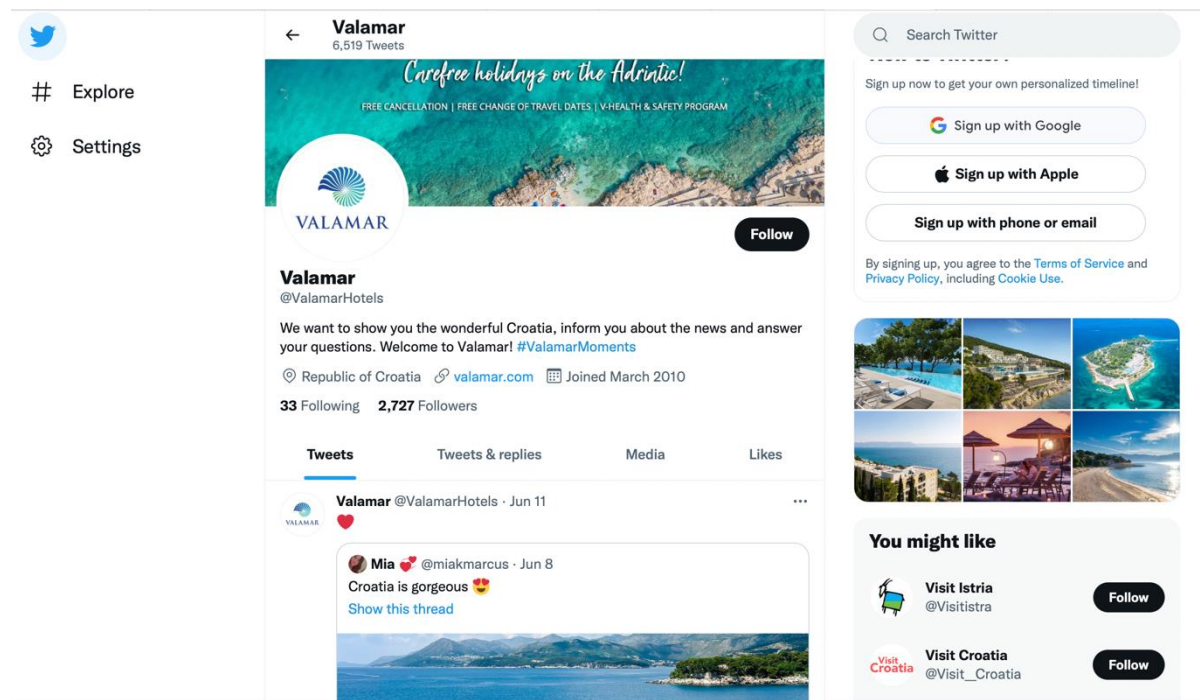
Explore

Settings

Valamar
6,519 Tweets

Carefree holidays on the Adriatic!
FREE CANCELLATION | FREE CHANGE OF TRAVEL DATES | V-HEALTH & SAFETY PROGRAM

VALAMAR

Follow

Valamar
@ValamarHotels

We want to show you the wonderful Croatia, inform you about the news and answer your questions. Welcome to Valamar! #ValamarMoments

Republic of Croatia valamar.com Joined March 2010

33 Following 2,727 Followers

Tweets Tweets & replies Media Likes

VALAMAR
Valamar @ValamarHotels · Jun 11
❤️

Mia 💞 @miakmarcus · Jun 8
Croatia is gorgeous 😍
Show this thread

Search Twitter

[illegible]
Sign up now to get your own personalized timeline!

Sign up with Google

Sign up with Apple

Sign up with phone or email

By signing up, you agree to the Terms of Service and Privacy Policy, including Cookie Use.

You might like

Visit Istria
@Visitistra
Follow

Visit Croatia
Visit Croatia
@Visit_Croatia
Follow